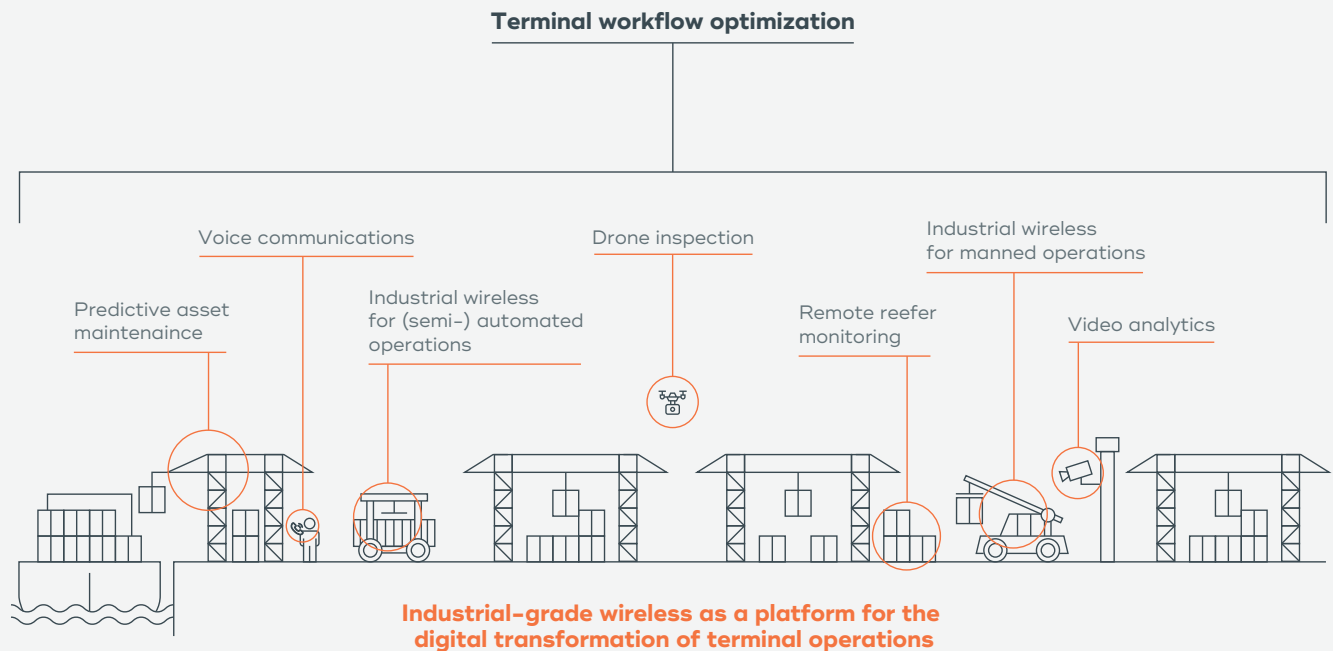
Terminal workflow optimization

Predictive asset maintenaince

Voice communications

Industrial wireless for (semi-) automated operations

Drone inspection

Remote reefer monitoring

Industrial wireless for manned operations

Video analytics

Industrial-grade wireless as a platform for the digital transformation of terminal operations